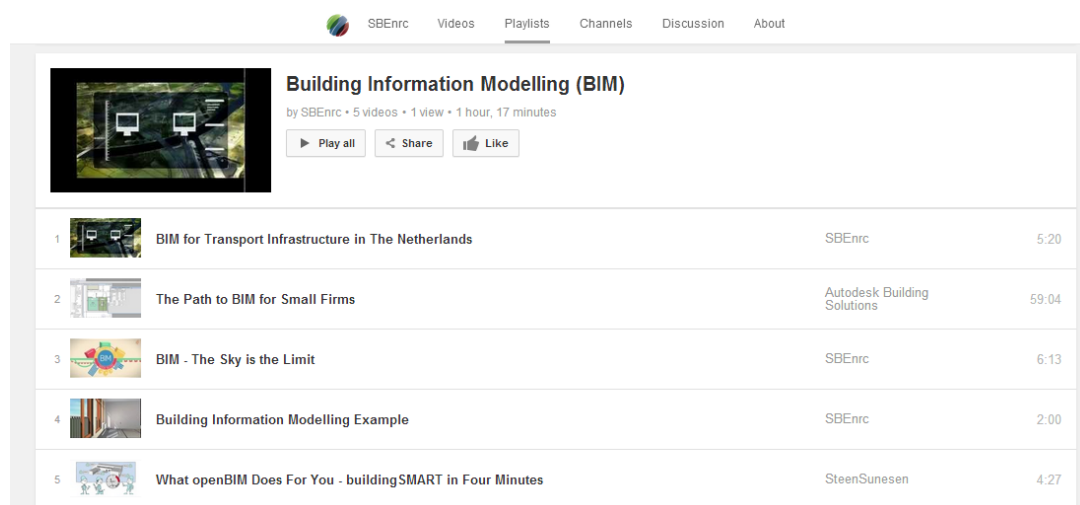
SBEnrc Videos Playlists Channels Discussion About

Building Information Modelling (BIM)

by SBEnrc • 5 videos • 1 view • 1 hour, 17 minutes

Play all Share Like

| | | | |
|---|---|---|---|
| 1 | BIM for Transport Infrastructure in The Netherlands | SBEnrc | 5:20 |
| 2 | The Path to BIM for Small Firms | Autodesk Building Solutions | 59:04 |
| 3 | BIM - The Sky is the Limit | SBEnrc | 6:13 |
| 4 | Building Information Modelling Example | SBEnrc | 2:00 |
| 5 | What openBIM Does For You - buildingSMART in Four Minutes | SteenSunesen | 4:27 |